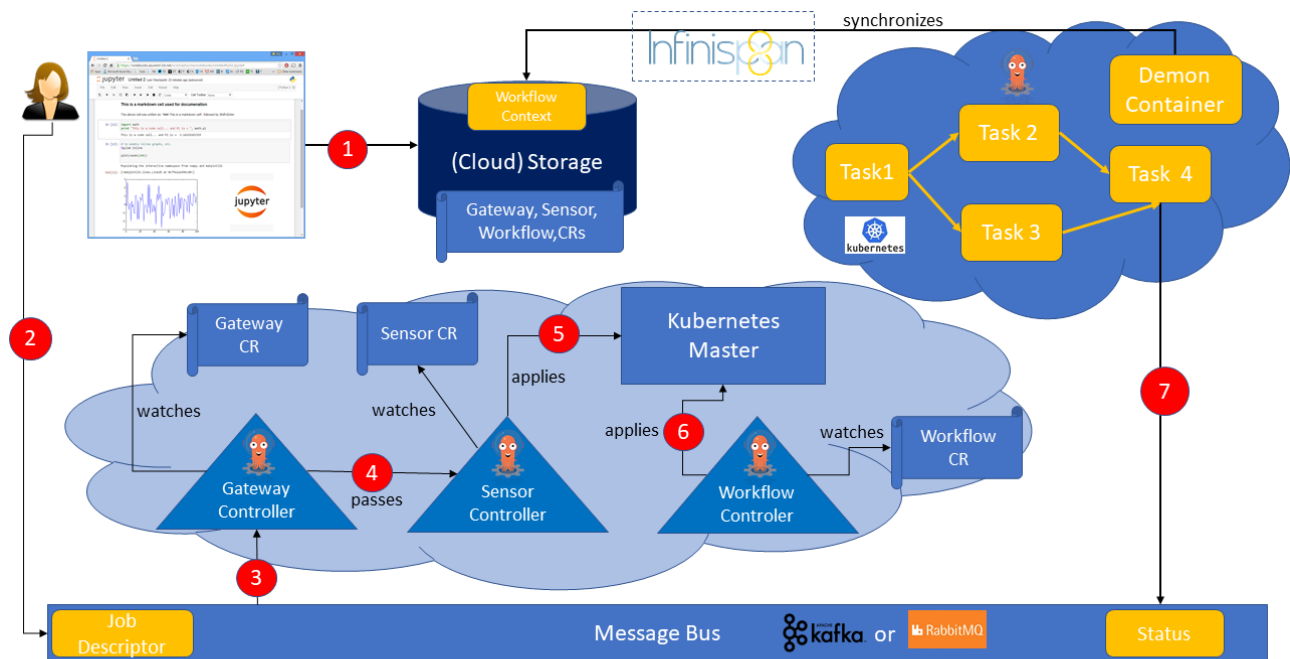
synchronizes

Infinispan

Demon Container

jupyter

1

Workflow Context

(Cloud) Storage

Gateway, Sensor, Workflow,CRs

Task1

Task 2

Task 4

Task 3

kubernetes

2

Gateway CR

Sensor CR

5

applies

Kubernetes Master

watches

watches

applies

6

watches

Workflow CR

7

4

passes

Gateway Controller

Sensor Controller

Workflow Controler

3

Job Descriptor

Message Bus

kafka or RabbitMQ

Status